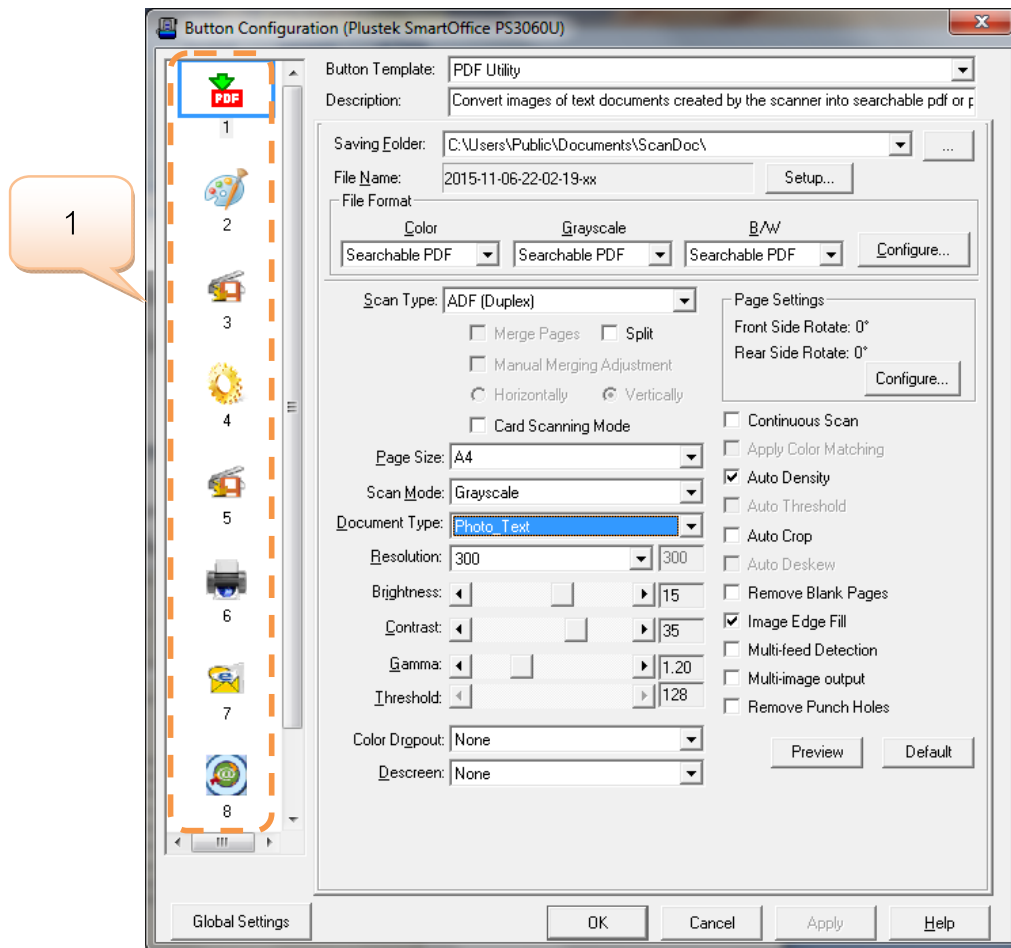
Button Configuration (Plustek SmartOffice PS3060U)

1

PDF
1
2
3
4
5
6
7
8

Button Template: PDF Utility
Description: Convert images of text documents created by the scanner into searchable pdf or p

Saving Folder: C:\Users\Public\Documents\ScanDoc\ ...
File Name: 2015-11-06-22-02-19-xx Setup...
File Format
Color Grayscale B/W
Searchable PDF Searchable PDF Searchable PDF Configure...

Scan Type: ADF (Duplex)
Merge Pages Split
Manual Merging Adjustment
Horizontally Vertically
Card Scanning Mode
Page Size: A4
Scan Mode: Grayscale
Document Type: Photo_Text
Resolution: 300 300
Brightness: 15
Contrast: 35
Gamma: 1.20
Threshold: 128
Color Dropout: None
Descreen: None

Page Settings
Front Side Rotate: 0°
Rear Side Rotate: 0°
Configure...
Continuous Scan
Apply Color Matching
Auto Density
Auto Threshold
Auto Crop
Auto Deskew
Remove Blank Pages
Image Edge Fill
Multi-feed Detection
Multi-image output
Remove Punch Holes
Preview Default

Global Settings OK Cancel Apply Help